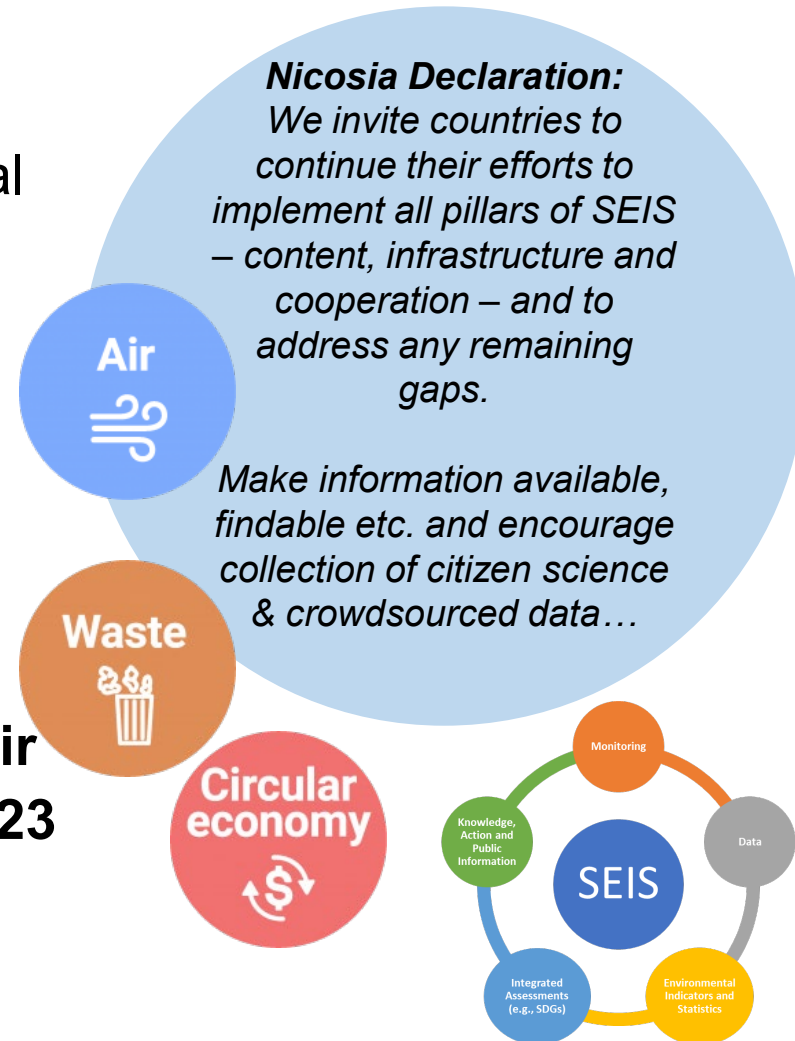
al

ir

23

Nicosia Declaration:
We invite countries to continue their efforts to implement all pillars of SEIS – content, infrastructure and cooperation – and to address any remaining gaps.

Make information available, findable etc. and encourage collection of citizen science & crowdsourced data…

Air

Waste

Circular economy

Monitoring

Data

Environmental Indicators and Statistics

Integrated Assessments (e.g., SDGs)

Knowledge, Action and Public Information

SEIS